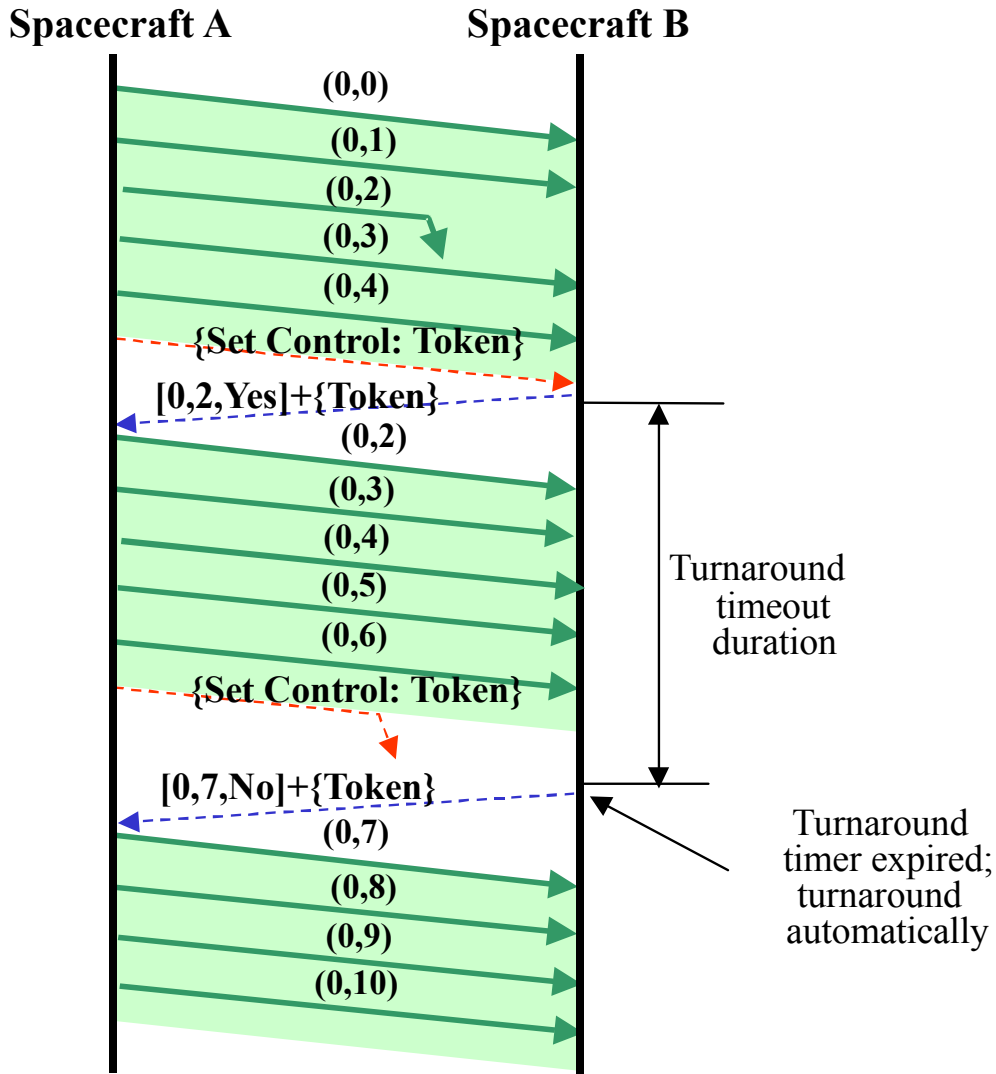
Spacecraft A
Spacecraft B

(0,0)
(0,1)
(0,2)
(0,3)
(0,4)
{Set Control: Token}
[0,2,Yes]+{Token}
(0,2)
(0,3)
(0,4)
(0,5)
(0,6)
{Set Control: Token}
[0,7,No]+{Token}
(0,7)
(0,8)
(0,9)
(0,10)

Turnaround timeout duration

Turnaround timer expired; turnaround automatically